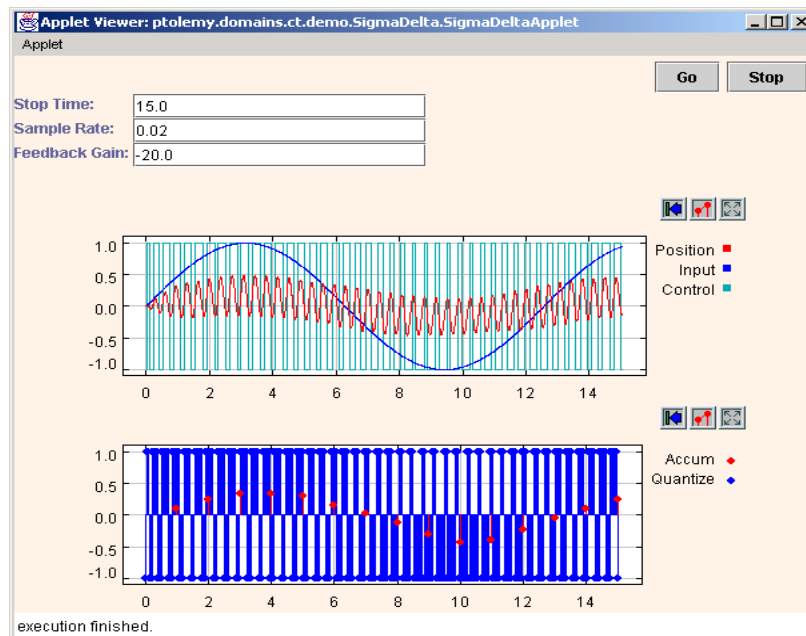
Applet Viewer: ptolemy.domains.ct.demo.SigmaDelta.SigmaDeltaApplet

Applet

Go Stop

Stop Time: 15.0
Sample Rate: 0.02
Feedback Gain: -20.0

1.0
0.5
0.0
-0.5
-1.0
0 2 4 6 8 10 12 14

Position
Input
Control

1.0
0.5
0.0
-0.5
-1.0
0 2 4 6 8 10 12 14

Accum
Quantize

execution finished.